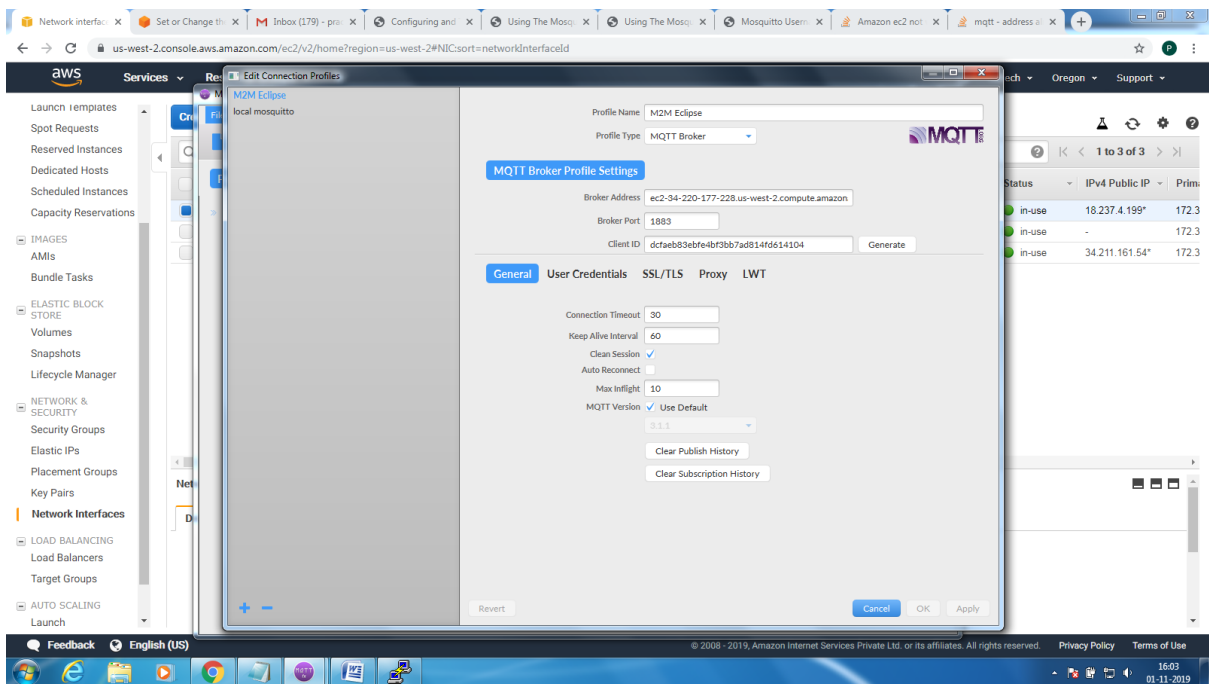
Network interfac × | Set or Change th × | Inbox (179) - pra × | Configuring and × | Using The Mosq × | Using The Mosq × | Mosquitto Usern × | Amazon ec2 not × | mqtt - address a ×

us-west-2.console.aws.amazon.com/ec2/v2/home?region=us-west-2#NIC:sort=networkInterfaceId

aws Services Res ech Oregon Support

Launch Templates
Spot Requests
Reserved Instances
Dedicated Hosts
Scheduled Instances
Capacity Reservations
IMAGES
AMIs
Bundle Tasks
ELASTIC BLOCK STORE
Volumes
Snapshots
Lifecycle Manager
NETWORK & SECURITY
Security Groups
Elastic IPs
Placement Groups
Key Pairs
Network Interfaces
LOAD BALANCING
Load Balancers
Target Groups
AUTO SCALING
Launch

1 to 3 of 3

| Status | IPv4 Public IP | Prima |
|---|---|---|
| in-use | 18.237.4.199* | 172.3 |
| in-use | - | 172.3 |
| in-use | 34.211.161.54* | 172.3 |

Edit Connection Profiles

M2M Eclipse
local mosquitto

Profile Name M2M Eclipse
Profile Type MQTT Broker
MQTT

MQTT Broker Profile Settings
Broker Address ec2-34-220-177-228.us-west-2.compute.amazon
Broker Port 1883
Client ID dcfaeb83ebfe4bf3bb7ad814fd614104 Generate

General User Credentials SSL/TLS Proxy LWT

Connection Timeout 30
Keep Alive Interval 60
Clean Session ✓
Auto Reconnect
Max Inflight 10
MQTT Version ✓ Use Default
3.1.1
Clear Publish History
Clear Subscription History

+ −
Revert Cancel OK Apply

Feedback English (US) © 2008 - 2019, Amazon Internet Services Private Ltd. or its affiliates. All rights reserved. Privacy Policy Terms of Use

16:03
01-11-2019